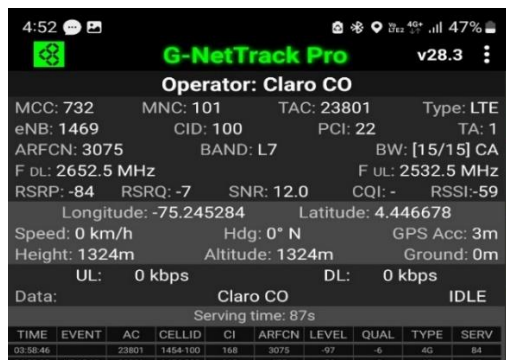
4:52 47%

G-NetTrack Pro v28.3

Operator: Claro CO

MCC: 732 MNC: 101 TAC: 23801 Type: LTE
eNB: 1469 CID: 100 PCI: 22 TA: 1
ARFCN: 3075 BAND: L7 BW: [15/15] CA
F DL: 2652.5 MHz F UL: 2532.5 MHz
RSRP: -84 RSRQ: -7 SNR: 12.0 CQI: - RSSI:-59

Longitude: -75.245284 Latitude: 4.446678
Speed: 0 km/h Hdg: 0° N GPS Acc: 3m
Height: 1324m Altitude: 1324m Ground: 0m
UL: 0 kbps DL: 0 kbps
Data: Claro CO IDLE
Serving time: 87s

| TIME | EVENT | AC | CELLID | CI | ARFCN | LEVEL | QUAL | TYPE | SERV |
|---|---|---|---|---|---|---|---|---|---|
| 03:58:46 | | 23801 | 1454-100 | 168 | 3075 | -97 | -6 | 4G | 84 |